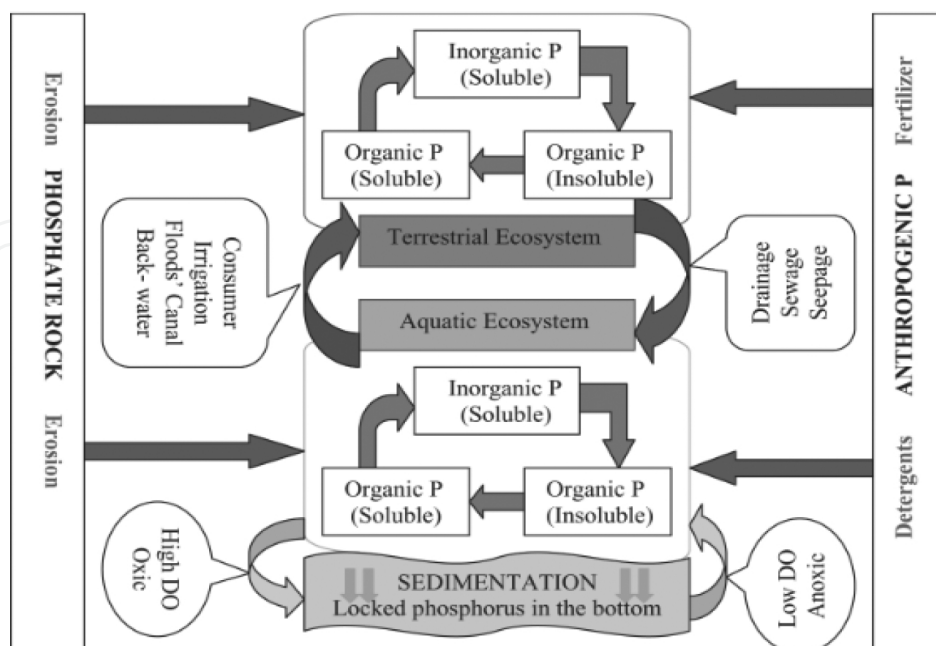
Erosion PHOSPHATE ROCK Erosion

Inorganic P (Soluble)

Organic P (Soluble)

Organic P (Insoluble)

Terrestrial Ecosystem

Consumer Irrigation Floods' Canal Back- water

Aquatic Ecosystem

Drainage Sewage Seepage

Inorganic P (Soluble)

Organic P (Soluble)

Organic P (Insoluble)

High DO Oxic

SEDIMENTATION Locked phosphorus in the bottom

Low DO Anoxic

Fertilizer ANTHROPOGENIC P Detergents